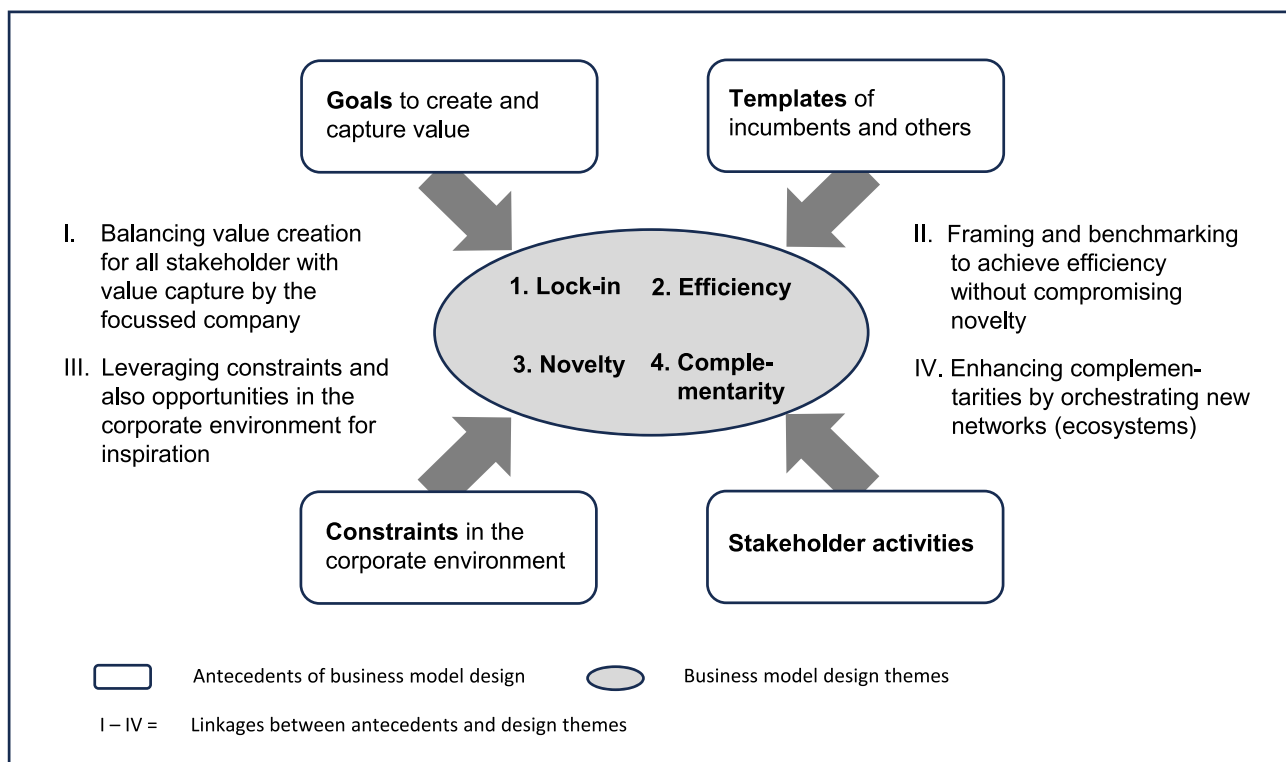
**Goals** to create and capture value

**Templates** of incumbents and others

I. Balancing value creation for all stakeholder with value capture by the focussed company

III. Leveraging constraints and also opportunities in the corporate environment for inspiration

**1. Lock-in** **2. Efficiency**

**3. Novelty** **4. Complementarity**

II. Framing and benchmarking to achieve efficiency without compromising novelty

IV. Enhancing complementarities by orchestrating new networks (ecosystems)

**Constraints** in the corporate environment

**Stakeholder activities**

Antecedents of business model design

Business model design themes

I – IV = Linkages between antecedents and design themes